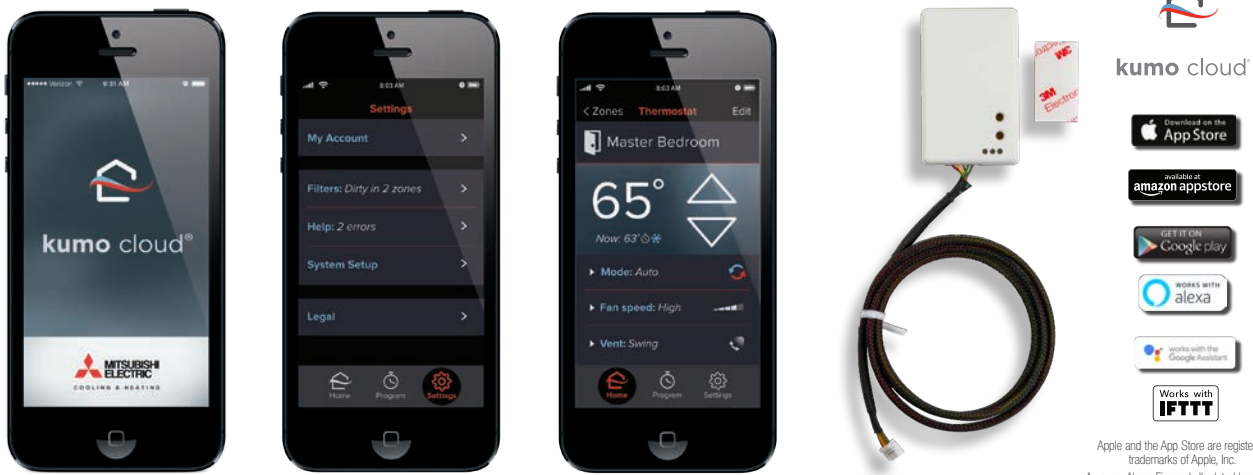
••••• Verizon 9:31 AM

kumo cloud®

MITSUBISHI ELECTRIC
COOLING & HEATING

8:03 AM

Settings

My Account

Filters: Dirty in 2 zones

Help: 2 errors

System Setup

Legal

Home Program Settings

8:03 AM

< Zones Thermostat Edit

Master Bedroom

65°

Now: 63°

Mode: Auto

Fan speed: High

Vent: Swing

Home Program Settings

3M

kumo cloud®

Download on the App Store

available at amazon appstore

GET IT ON Google play

WORKS WITH alexa

works with the Google Assistant

Works with IFTTT

Apple and the App Store are registe trademarks of Apple, Inc.